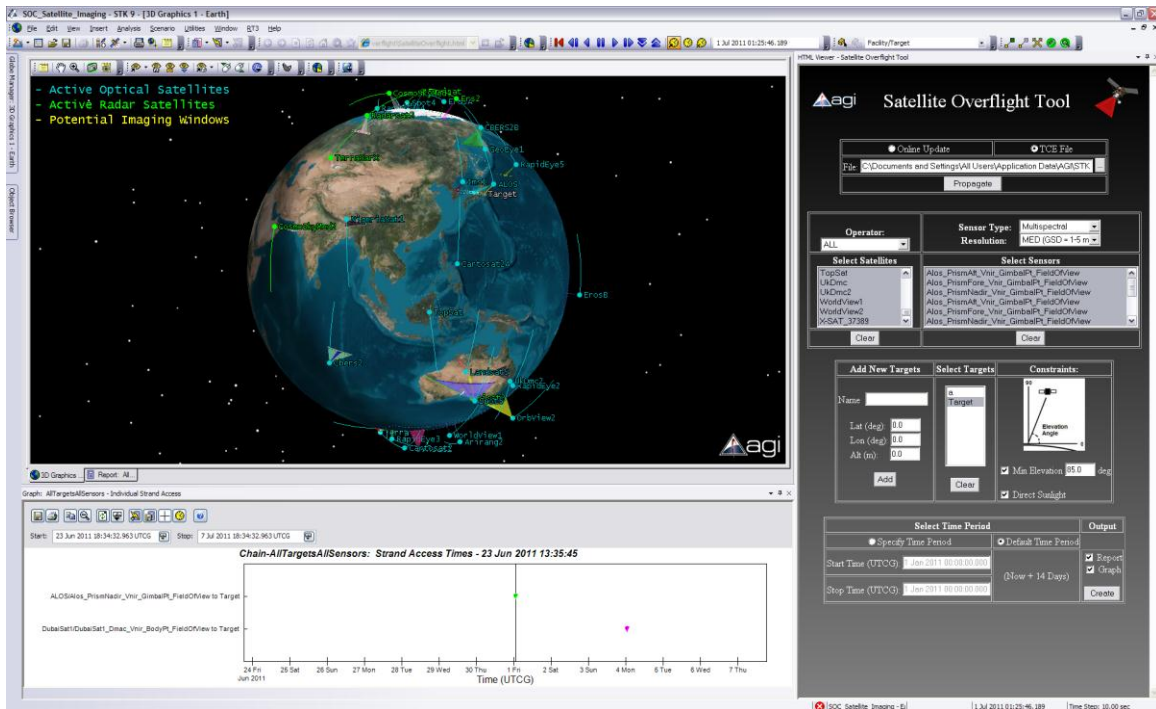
SOC_Satellite_Imaging - STK 9 - [3D Graphics 1 - Earth]

File Edit View Insert Analysis Scenario Utilities Window RT3 Help

1 Jul 2011 01:25:46.189

Facility/Target

HTML Viewer - Satellite Overflight Tool

- Active Optical Satellites
- Active Radar Satellites
- Potential Imaging Windows

agi

Satellite Overflight Tool

Online Update | TCE File

File: C:\Documents and Settings\All Users\Application Data\AGI\STK

Propogate

Operator: ALL

Sensor Type: Multispectral
Resolution: MED (GSD = 1-5 m

Select Satellites
TopSat
UkDmc
UkDmc2
WorldView1
WorldView2
X-SAT_37389

Clear

Select Sensors
Alos_PrismAft_Vnir_GimbalPt_FieldOfView
Alos_PrismFore_Vnir_GimbalPt_FieldOfView
Alos_PrismNadir_Vnir_GimbalPt_FieldOfView
Alos_PrismAft_Vnir_GimbalPt_FieldOfView
Alos_PrismFore_Vnir_GimbalPt_FieldOfView
Alos_PrismNadir_Vnir_GimbalPt_FieldOfView

Clear

Add New Targets
Name
Lat (deg) 0.0
Lon (deg) 0.0
Alt (m) 0.0
Add

Select Targets
a
Target
Clear

Constraints:
Elevation Angle
Min Elevation 85.0 deg
Direct Sunlight

Select Time Period | Output
Specify Time Period | Default Time Period
Start Time (UTCG) 1 Jan 2011 00:00:00.000
Stop Time (UTCG) 1 Jan 2011 00:00:00.000
(Now + 14 Days)
Report
Graph
Create

3D Graphics | Report: All

Graph: AllTargetsAllSensors - Individual Strand Access

Start: 23 Jun 2011 18:34:32.963 UTCG Stop: 7 Jul 2011 18:34:32.963 UTCG

Chain-AllTargetsAllSensors: Strand Access Times - 23 Jun 2011 13:35:45

ALOS/Alos_PrismNadir_Vnir_GimbalPt_FieldOfView to Target
DubaiSat1/DubaiSat1_Dmac_Vnir_BodyPt_FieldOfView to Target

24 Fri Jun 2011 | 25 Sat | 26 Sun | 27 Mon | 28 Tue | 29 Wed | 30 Thu | 1 Fri | 2 Sat | 3 Sun | 4 Mon | 5 Tue | 6 Wed | 7 Thu

Time (UTCG)

SOC_Satellite_Imaging - Et | 1 Jul 2011 01:25:46.189 | Time Step: 10.00 sec